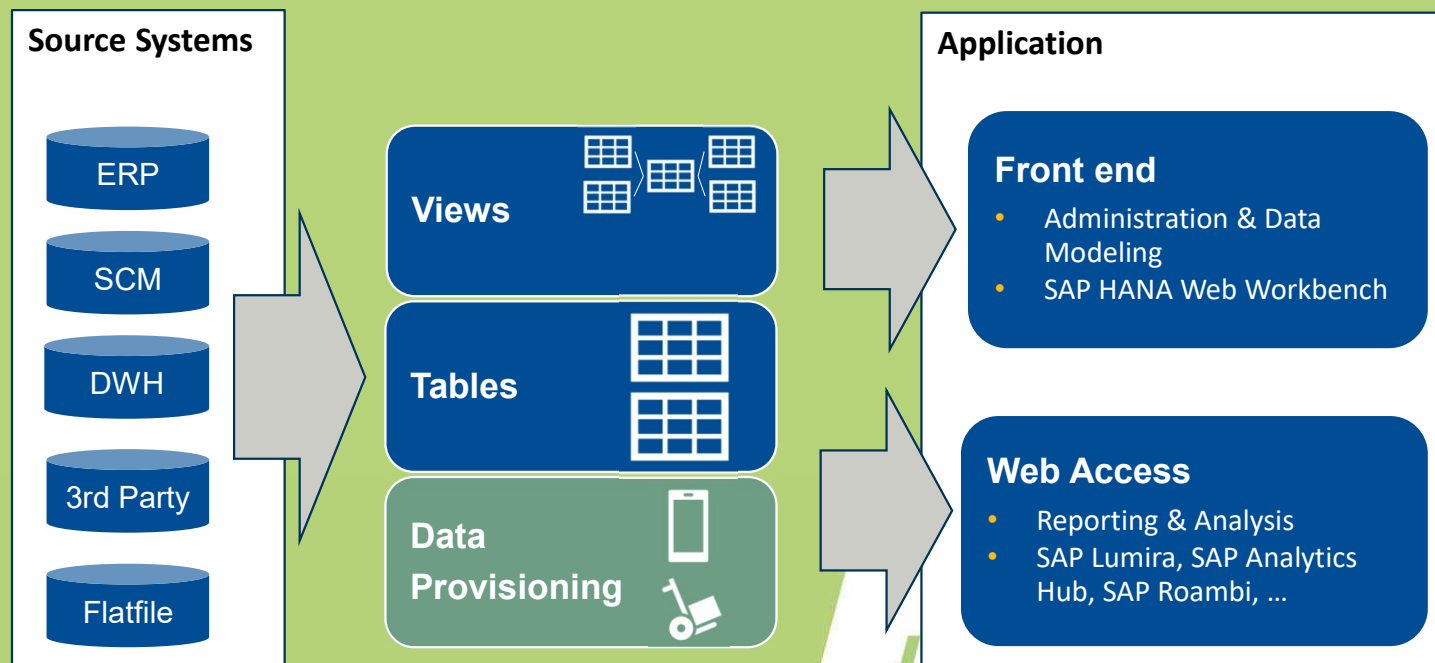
Source Systems

ERP

SCM

DWH

3rd Party

Flatfile

Views

Tables

Data Provisioning

Application

Front end

- Administration & Data Modeling
- SAP HANA Web Workbench

Web Access

- Reporting & Analysis
- SAP Lumira, SAP Analytics Hub, SAP Roambi, …